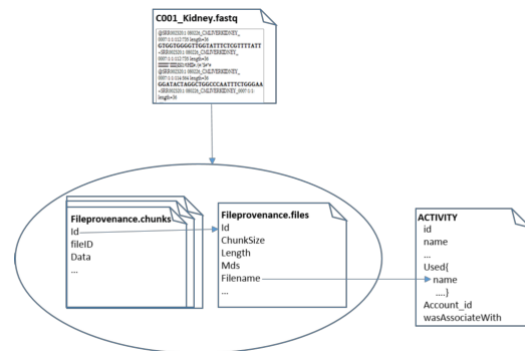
C001_Kidney.fastq

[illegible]
GTGGTGGGGTGGTATTTCTCGTTTTATT
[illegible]
GGATACTAGGCTGGCCCAATTTCTGGGAA
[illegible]

Fileprovenance.chunks
Id
fileID
Data
...

Fileprovenance.files
Id
ChunkSize
Length
Mds
Filename
...

ACTIVITY
id
name
...
Used{
name
....}
Account_id
wasAssociateWith